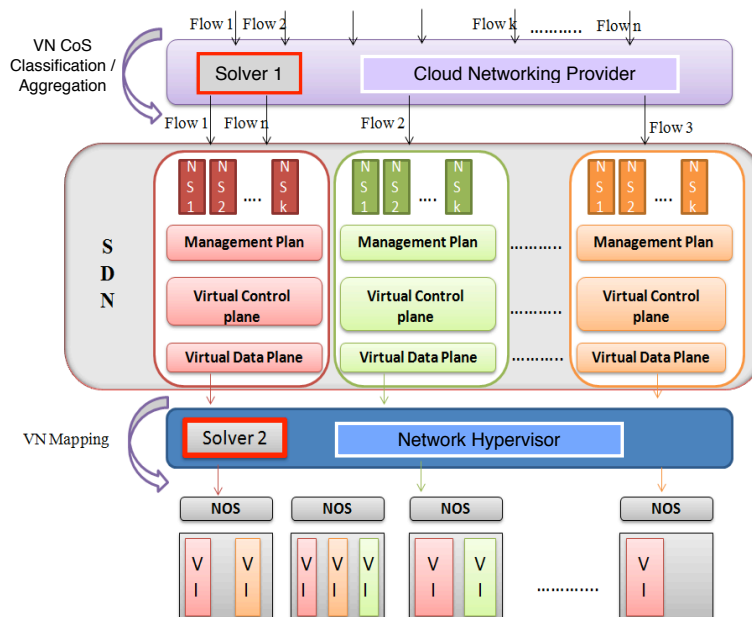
Flow 1 Flow 2 Flow k ......... Flow n

VN CoS Classification / Aggregation

Solver 1

Cloud Networking Provider

Flow 1 Flow n Flow 2 Flow 3

S D N

NS1 NS2 .... NSk

NS1 NS2 .... NSk

NS1 NS2 .... NSk

Management Plan

Management Plan

Management Plan

Virtual Control plane

Virtual Control plane

Virtual Control plane

Virtual Data Plane

Virtual Data Plane

Virtual Data Plane

..........

..........

..........

VN Mapping

Solver 2

Network Hypervisor

NOS

NOS

NOS

NOS

VI VI

VI VI VI

VI VI

..........

VI